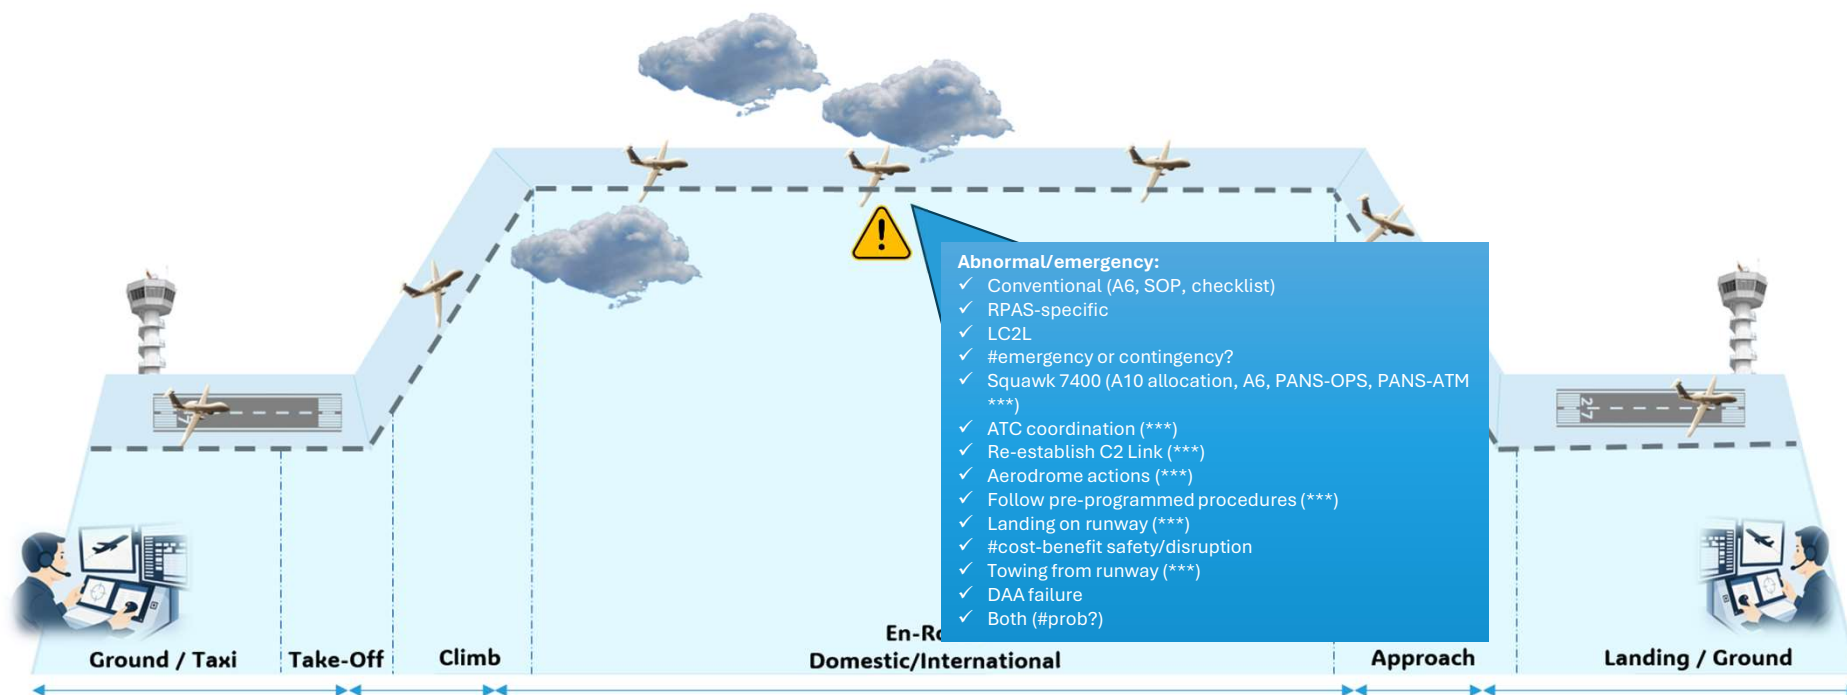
Abnormal/emergency:
✓ Conventional (A6, SOP, checklist)
✓ RPAS-specific
✓ LC2L
✓ #emergency or contingency?
✓ Squawk 7400 (A10 allocation, A6, PANS-OPS, PANS-ATM ***)
✓ ATC coordination (***)
✓ Re-establish C2 Link (***)
✓ Aerodrome actions (***)
✓ Follow pre-programmed procedures (***)
✓ Landing on runway (***)
✓ #cost-benefit safety/disruption
✓ Towing from runway (***)
✓ DAA failure
✓ Both (#prob?)

27

Ground / Taxi

Take-Off

Climb

En-Ro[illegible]
Domestic/International

Approach

Landing / Ground